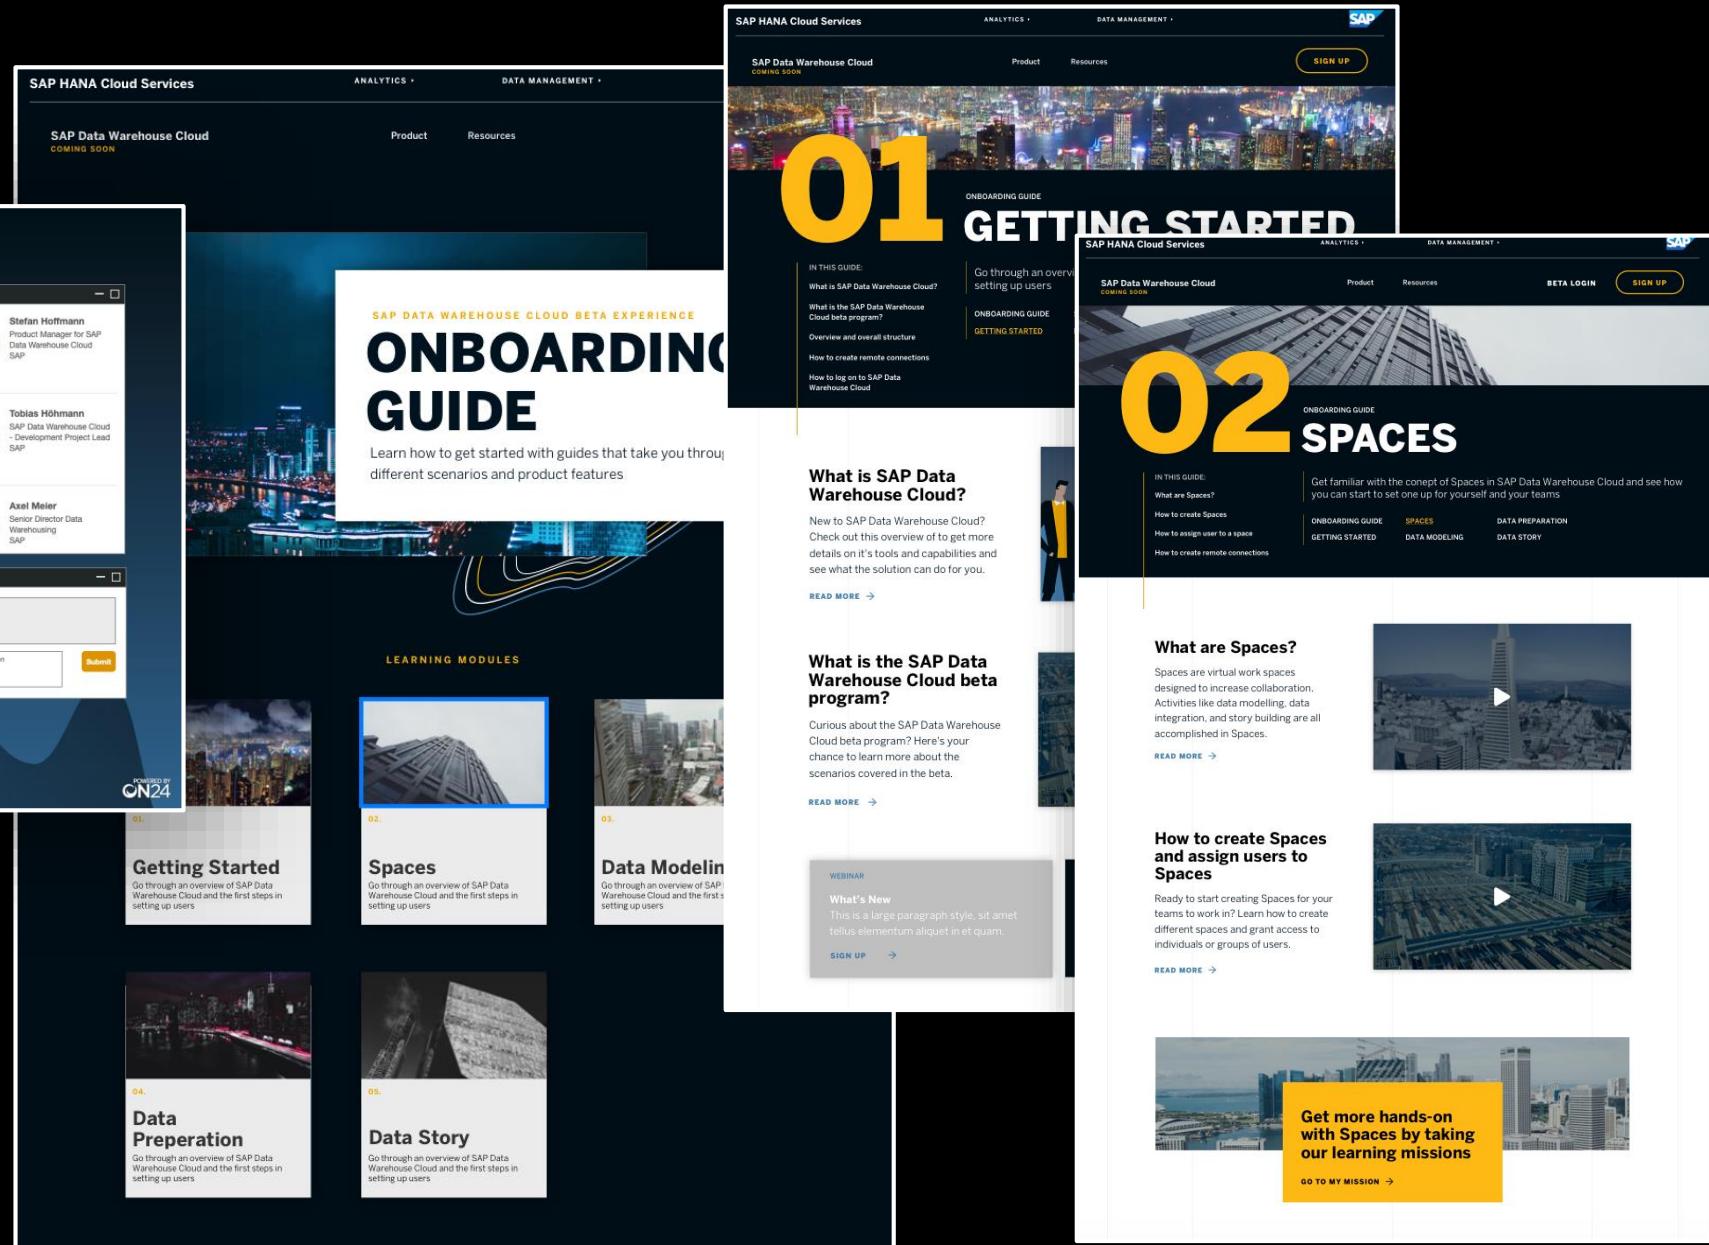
SAP HANA Cloud Services
ANALYTICS ›
DATA MANAGEMENT ›

SAP Data Warehouse Cloud
COMING SOON
Product
Resources

Stefan Hoffmann
Product Manager for SAP Data Warehouse Cloud
SAP

Tobias Höhmann
SAP Data Warehouse Cloud - Development Project Lead
SAP

Axel Meier
Senior Director Data Warehousing
SAP

Submit

POWERED BY
ON24

SAP DATA WAREHOUSE CLOUD BETA EXPERIENCE
ONBOARDIN
GUIDE
Learn how to get started with guides that take you throu
different scenarios and product features

LEARNING MODULES

01.
Getting Started
Go through an overview of SAP Data Warehouse Cloud and the first steps in setting up users

02.
Spaces
Go through an overview of SAP Data Warehouse Cloud and the first steps in setting up users

03.
Data Modelin
Go through an overview of SAP Data Warehouse Cloud and the first s setting up users

04.
Data Preparation
Go through an overview of SAP Data Warehouse Cloud and the first steps in setting up users

05.
Data Story
Go through an overview of SAP Data Warehouse Cloud and the first steps in setting up users

SAP HANA Cloud Services
ANALYTICS ›
DATA MANAGEMENT ›
SAP
SAP Data Warehouse Cloud
COMING SOON
Product
Resources
SIGN UP

01
ONBOARDING GUIDE
GETTING STARTED
IN THIS GUIDE:
What is SAP Data Warehouse Cloud?
What is the SAP Data Warehouse Cloud beta program?
Overview and overall structure
How to create remote connections
How to log on to SAP Data Warehouse Cloud
Go through an overvi setting up users
ONBOARDING GUIDE
GETTING STARTED

What is SAP Data Warehouse Cloud?
New to SAP Data Warehouse Cloud? Check out this overview of to get more details on it's tools and capabilities and see what the solution can do for you.
READ MORE →

What is the SAP Data Warehouse Cloud beta program?
Curious about the SAP Data Warehouse Cloud beta program? Here's your chance to learn more about the scenarios covered in the beta.
READ MORE →

WEBINAR
What's New
This is a large paragraph style, sit amet tellus elementum aliquet in et quam.
SIGN UP →

SAP HANA Cloud Services
ANALYTICS ›
DATA MANAGEMENT ›
SAP
SAP Data Warehouse Cloud
COMING SOON
Product
Resources
BETA LOGIN
SIGN UP

02
ONBOARDING GUIDE
SPACES
IN THIS GUIDE:
What are Spaces?
How to create Spaces
How to assign user to a space
How to create remote connections
Get familiar with the concept of Spaces in SAP Data Warehouse Cloud and see how you can start to set one up for yourself and your teams
ONBOARDING GUIDE
GETTING STARTED
SPACES
DATA MODELING
DATA PREPARATION
DATA STORY

What are Spaces?
Spaces are virtual work spaces designed to increase collaboration. Activities like data modelling, data integration, and story building are all accomplished in Spaces.
READ MORE →

How to create Spaces and assign users to Spaces
Ready to start creating Spaces for your teams to work in? Learn how to create different spaces and grant access to individuals or groups of users.
READ MORE →

Get more hands-on with Spaces by taking our learning missions
GO TO MY MISSION →